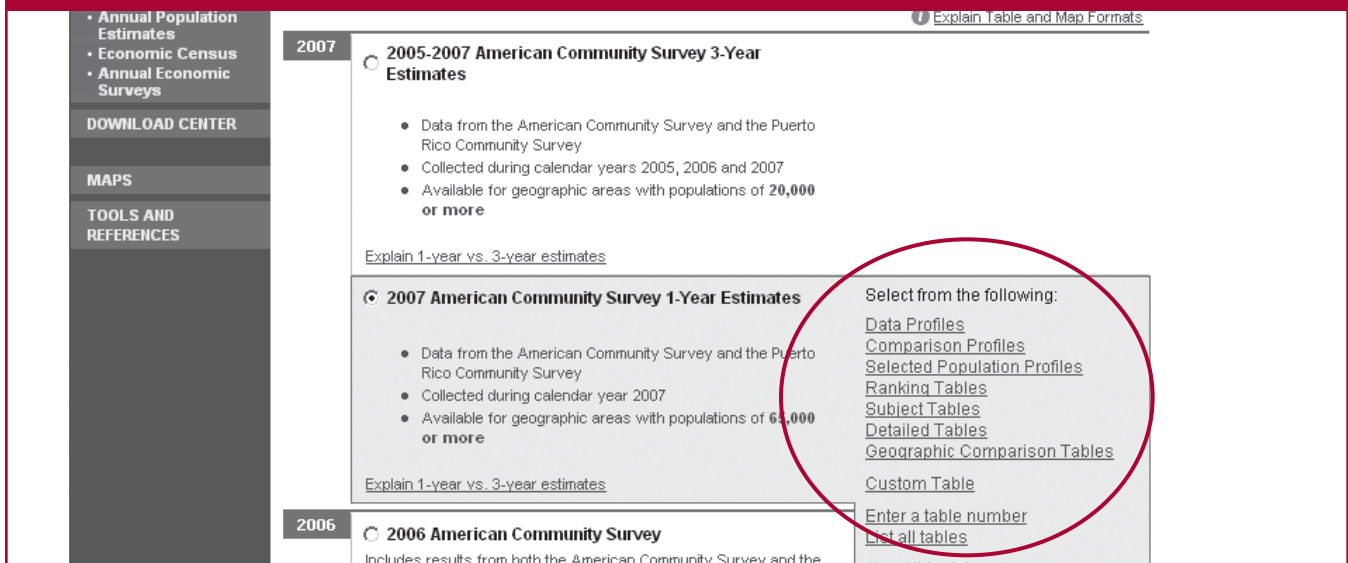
• Annual Population Estimates
• Economic Census
• Annual Economic Surveys

DOWNLOAD CENTER

MAPS

TOOLS AND REFERENCES

Explain Table and Map Formats

2007

2005-2007 American Community Survey 3-Year Estimates

● Data from the American Community Survey and the Puerto Rico Community Survey
● Collected during calendar years 2005, 2006 and 2007
● Available for geographic areas with populations of 20,000 or more

Explain 1-year vs. 3-year estimates

2007 American Community Survey 1-Year Estimates

● Data from the American Community Survey and the Puerto Rico Community Survey
● Collected during calendar year 2007
● Available for geographic areas with populations of 65,000 or more

Explain 1-year vs. 3-year estimates

Select from the following:
Data Profiles
Comparison Profiles
Selected Population Profiles
Ranking Tables
Subject Tables
Detailed Tables
Geographic Comparison Tables

Custom Table

Enter a table number
List all tables

2006

2006 American Community Survey

Includes results from both the American Community Survey and the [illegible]